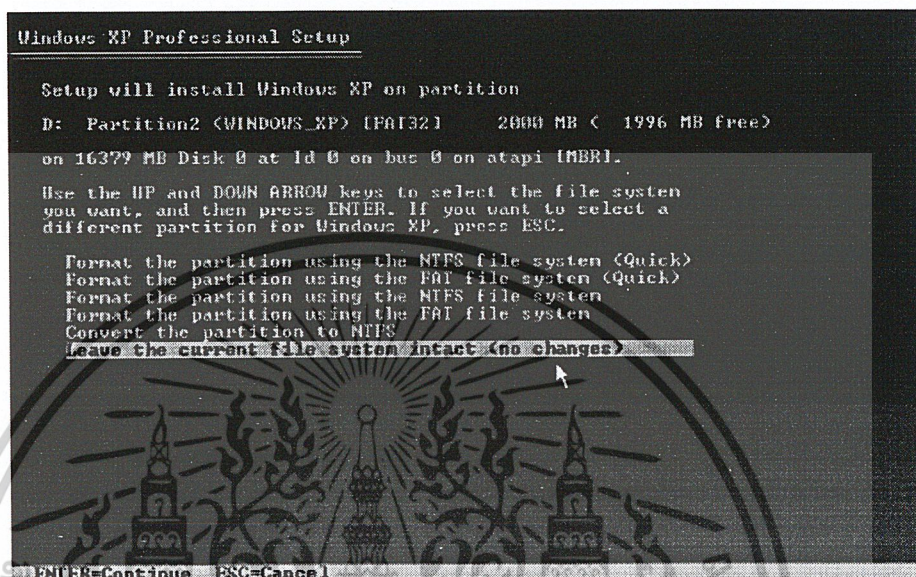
Windows XP Professional Setup

Setup will install Windows XP on partition

D: Partition2 (WINDOWS_XP) [FAT32] 2000 MB ( 1996 MB free)

on 16379 MB Disk 0 at Id 0 on bus 0 on atapi [MBR].

Use the UP and DOWN ARROW keys to select the file system you want, and then press ENTER. If you want to select a different partition for Windows XP, press ESC.

Format the partition using the NTFS file system (Quick)
Format the partition using the FAT file system (Quick)
Format the partition using the NTFS file system
Format the partition using the FAT file system
Convert the partition to NTFS
Leave the current file system intact (no changes)

ENTER=Continue ESC=Cancel